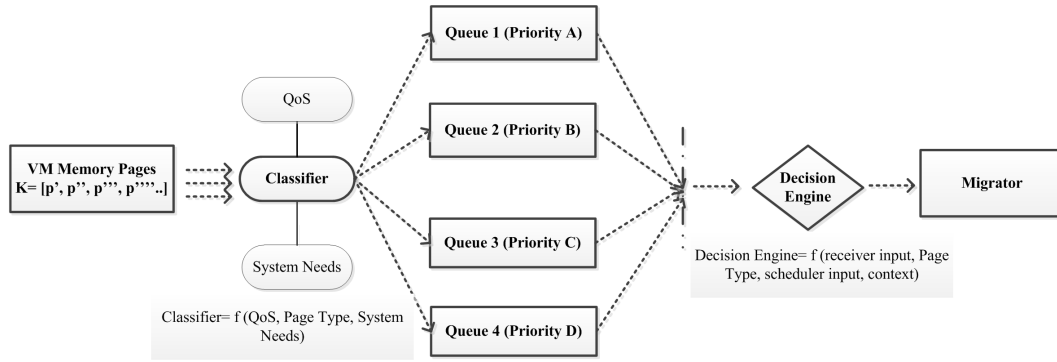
VM Memory Pages
K= [p', p'', p''', p''''..]

QoS

Classifier

System Needs

Classifier= f (QoS, Page Type, System Needs)

Queue 1 (Priority A)

Queue 2 (Priority B)

Queue 3 (Priority C)

Queue 4 (Priority D)

Decision Engine

Decision Engine= f (receiver input, Page Type, scheduler input, context)

Migrator